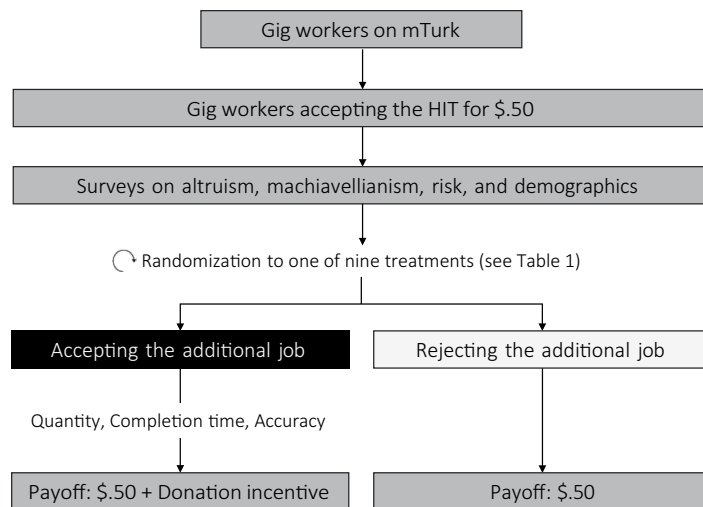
Gig workers on mTurk

Gig workers accepting the HIT for $.50

Surveys on altruism, machiavellianism, risk, and demographics

Randomization to one of nine treatments (see Table 1)

Accepting the additional job

Rejecting the additional job

Quantity, Completion time, Accuracy

Payoff: $.50 + Donation incentive

Payoff: $.50